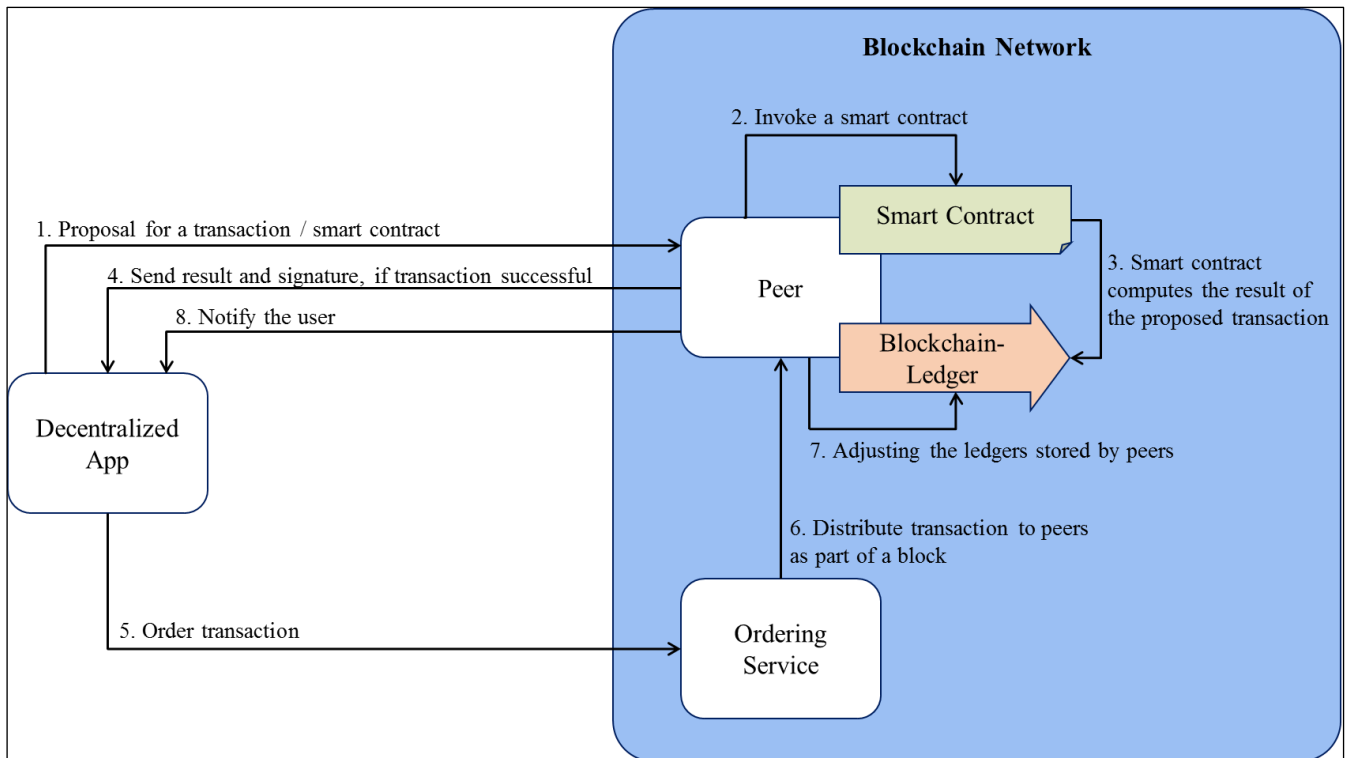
Blockchain Network

2. Invoke a smart contract

1. Proposal for a transaction / smart contract

Smart Contract

4. Send result and signature, if transaction successful

Peer

3. Smart contract computes the result of the proposed transaction

8. Notify the user

Blockchain-Ledger

Decentralized App

7. Adjusting the ledgers stored by peers

6. Distribute transaction to peers as part of a block

5. Order transaction

Ordering Service